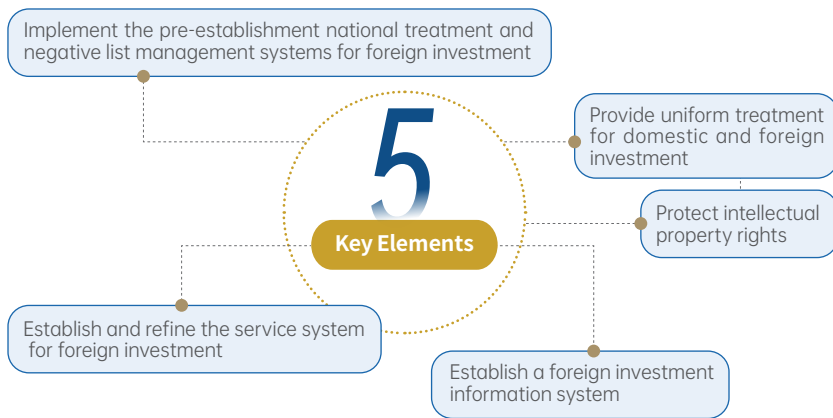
Implement the pre-establishment national treatment and negative list management systems for foreign investment

5

Key Elements

Provide uniform treatment for domestic and foreign investment

Protect intellectual property rights

Establish and refine the service system for foreign investment

Establish a foreign investment information system